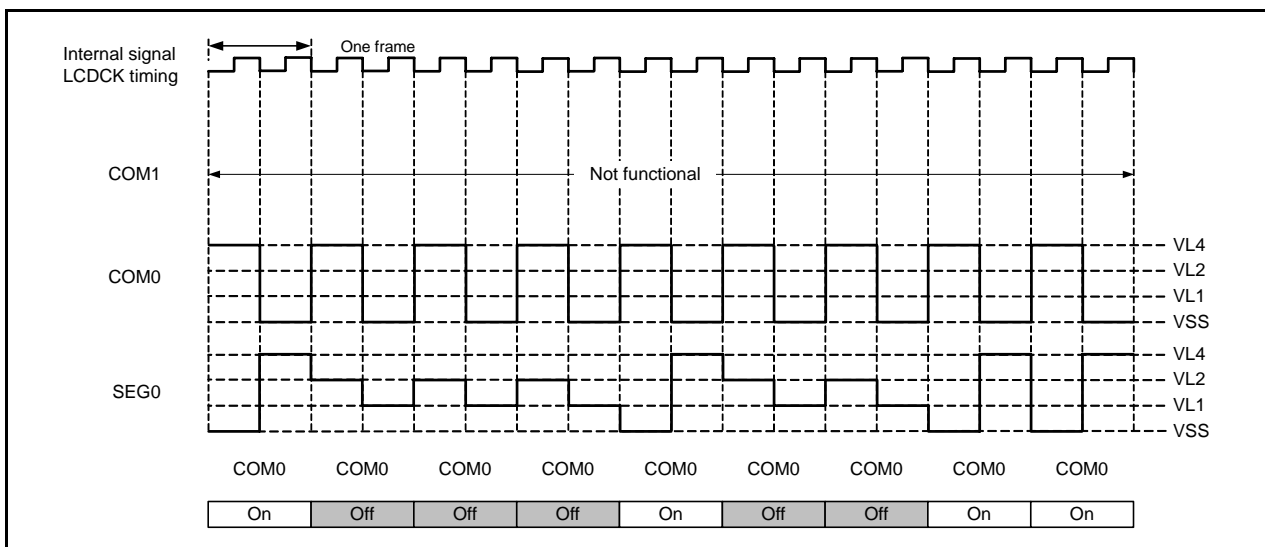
Internal signal
LCDCK timing

One frame

COM1

Not functional

COM0

VL4
VL2
VL1
VSS

SEG0

VL4
VL2
VL1
VSS

COM0 COM0 COM0 COM0 COM0 COM0 COM0 COM0 COM0

| On | Off | Off | Off | On | Off | Off | On | On |
|---|---|---|---|---|---|---|---|---|